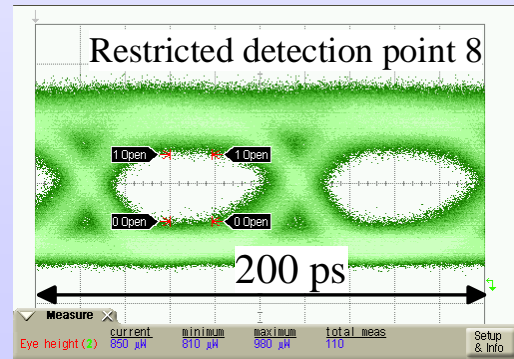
Restricted detection point 8

1 Open
1 Open
0 Open
0 Open

200 ps

Measure

| | current | minimum | maximum | total meas |
|---|---|---|---|---|
| Eye height(3) | 850 µW | 810 µW | 980 µW | 110 |

Setup & Info